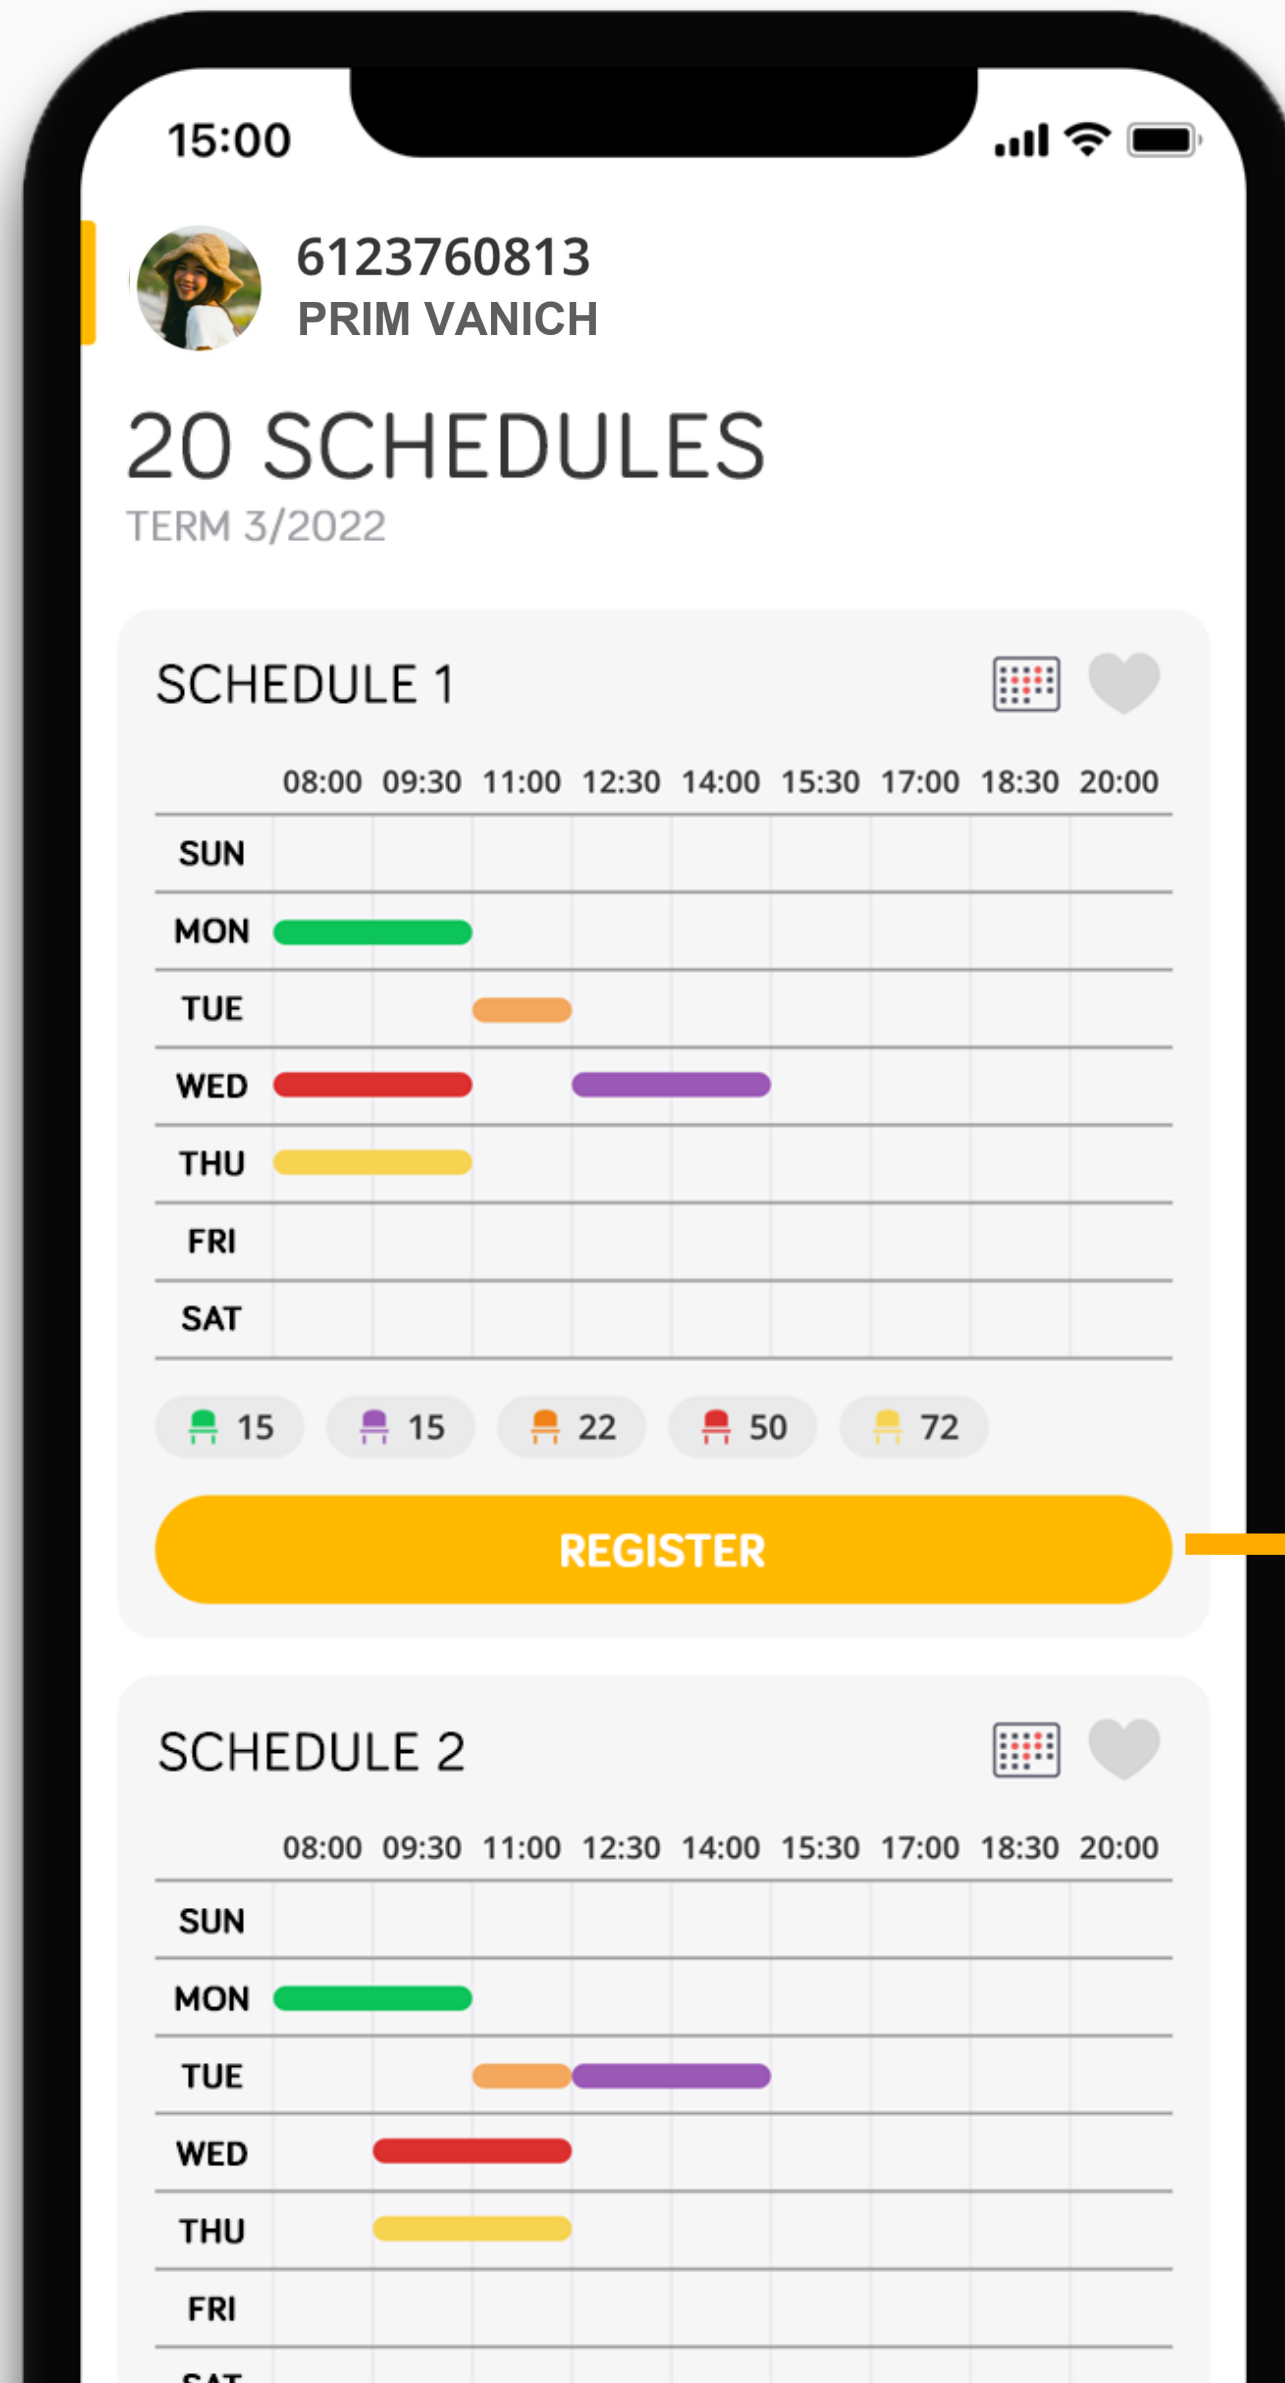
15:00

6123760813
PRIM VANICH

20 SCHEDULES
TERM 3/2022

SCHEDULE 1

| | 08:00 | 09:30 | 11:00 | 12:30 | 14:00 | 15:30 | 17:00 | 18:30 | 20:00 |
|---|---|---|---|---|---|---|---|---|---|
| SUN | | | | | | | | | |
| MON | | | | | | | | | |
| TUE | | | | | | | | | |
| WED | | | | | | | | | |
| THU | | | | | | | | | |
| FRI | | | | | | | | | |
| SAT | | | | | | | | | |

15 15 22 50 72

REGISTER

SCHEDULE 2

| | 08:00 | 09:30 | 11:00 | 12:30 | 14:00 | 15:30 | 17:00 | 18:30 | 20:00 |
|---|---|---|---|---|---|---|---|---|---|
| SUN | | | | | | | | | |
| MON | | | | | | | | | |
| TUE | | | | | | | | | |
| WED | | | | | | | | | |
| THU | | | | | | | | | |
| FRI | | | | | | | | | |
| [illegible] | | | | | | | | | |